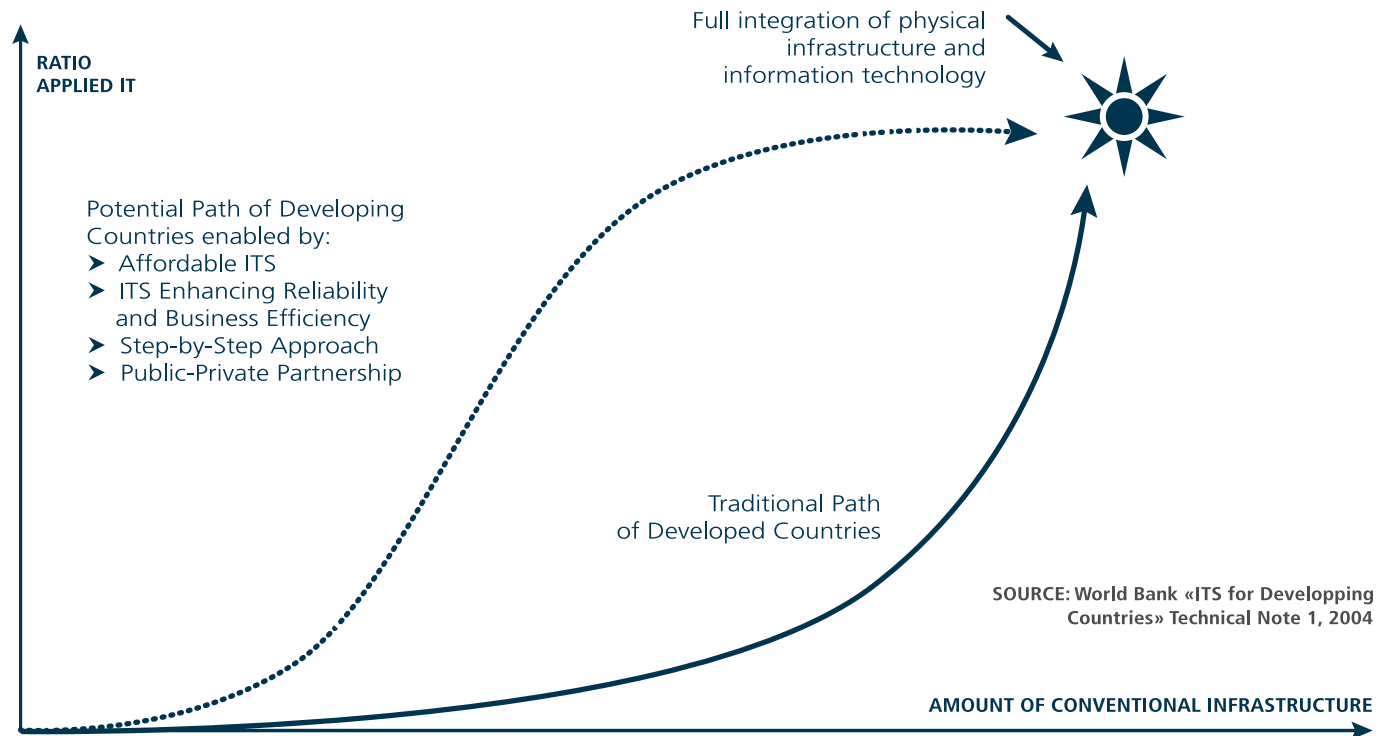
Full integration of physical infrastructure and information technology

RATIO
APPLIED IT

Potential Path of Developing Countries enabled by:
➤ Affordable ITS
➤ ITS Enhancing Reliability and Business Efficiency
➤ Step-by-Step Approach
➤ Public-Private Partnership

Traditional Path of Developed Countries

SOURCE: World Bank «ITS for Developping Countries» Technical Note 1, 2004

AMOUNT OF CONVENTIONAL INFRASTRUCTURE